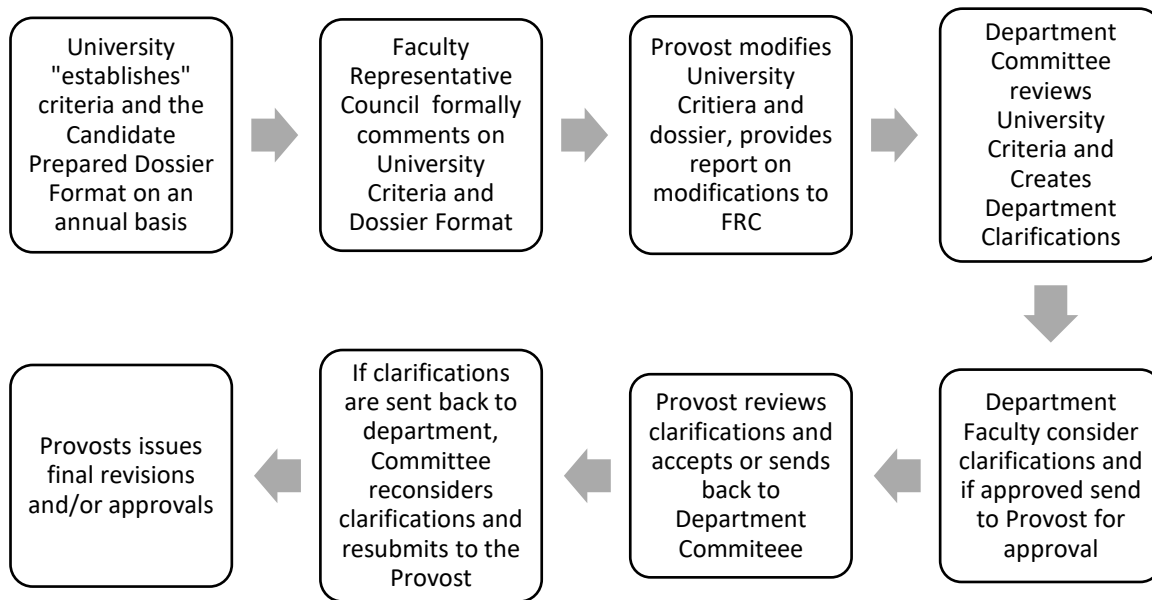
University "establishes" criteria and the Candidate Prepared Dossier Format on an annual basis

Faculty Representative Council formally comments on University Criteria and Dossier Format

Provost modifies University Critiera and dossier, provides report on modifications to FRC

Department Committee reviews University Criteria and Creates Department Clarifications

Department Faculty consider clarifications and if approved send to Provost for approval

Provost reviews clarifications and accepts or sends back to Department Commiteee

If clarifications are sent back to department, Committee reconsiders clarifications and resubmits to the Provost

Provosts issues final revisions and/or approvals